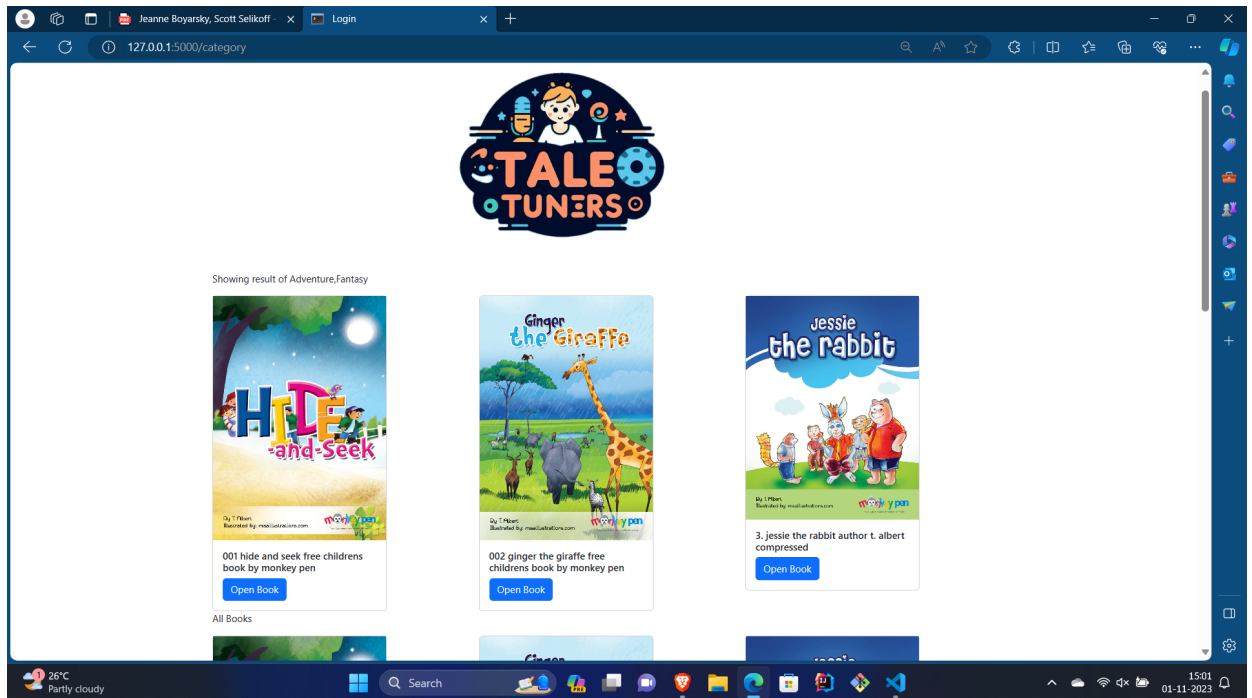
Jeanne Boyarsky, Scott Selikoff -
Login
127.0.0.1:5000/category

TALE TUNERS

Showing result of Adventure,Fantasy

HIDE-and-Seek
By T. Albert
Illustrated by: mswillustrations.com
monkey pen
001 hide and seek free childrens book by monkey pen
Open Book

Ginger the Giraffe
By T. Albert
Illustrated by: mswillustrations.com
monkey pen
002 ginger the giraffe free childrens book by monkey pen
Open Book

Jessie the rabbit
By T. Albert
Illustrated by: mswillustrations.com
monkey pen
3. jessie the rabbit author t. albert compressed
Open Book

All Books

26°C
Partly cloudy
Search
15:01
01-11-2023